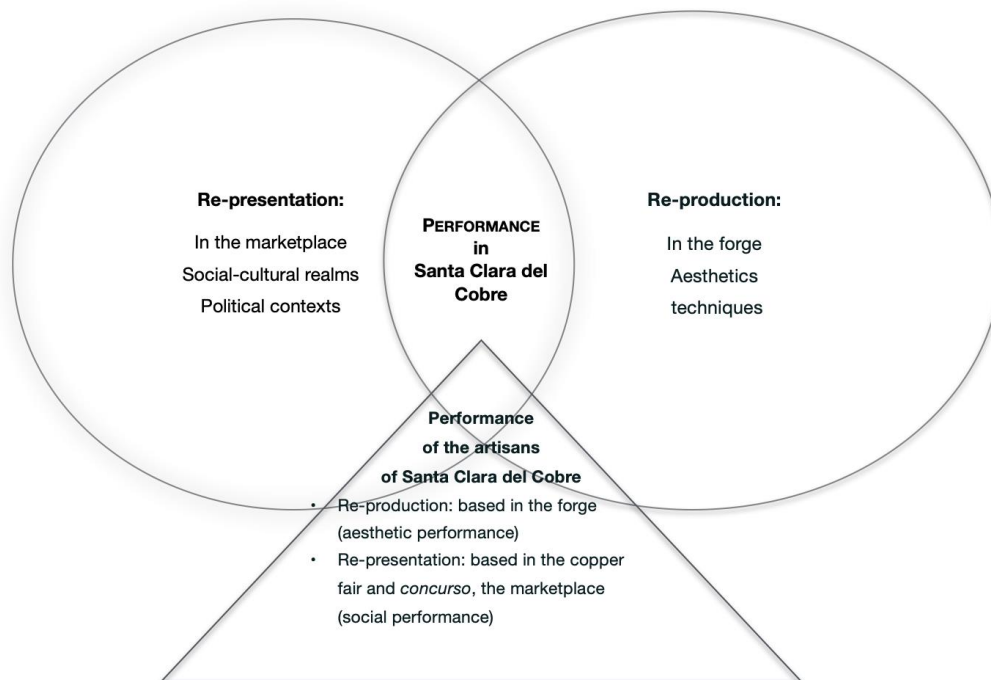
Re-presentation:

In the marketplace
Social-cultural realms
Political contexts

PERFORMANCE in Santa Clara del Cobre

Re-production:

In the forge
Aesthetics
techniques

Performance of the artisans of Santa Clara del Cobre

• Re-production: based in the forge (aesthetic performance)
• Re-presentation: based in the copper fair and concurso, the marketplace (social performance)